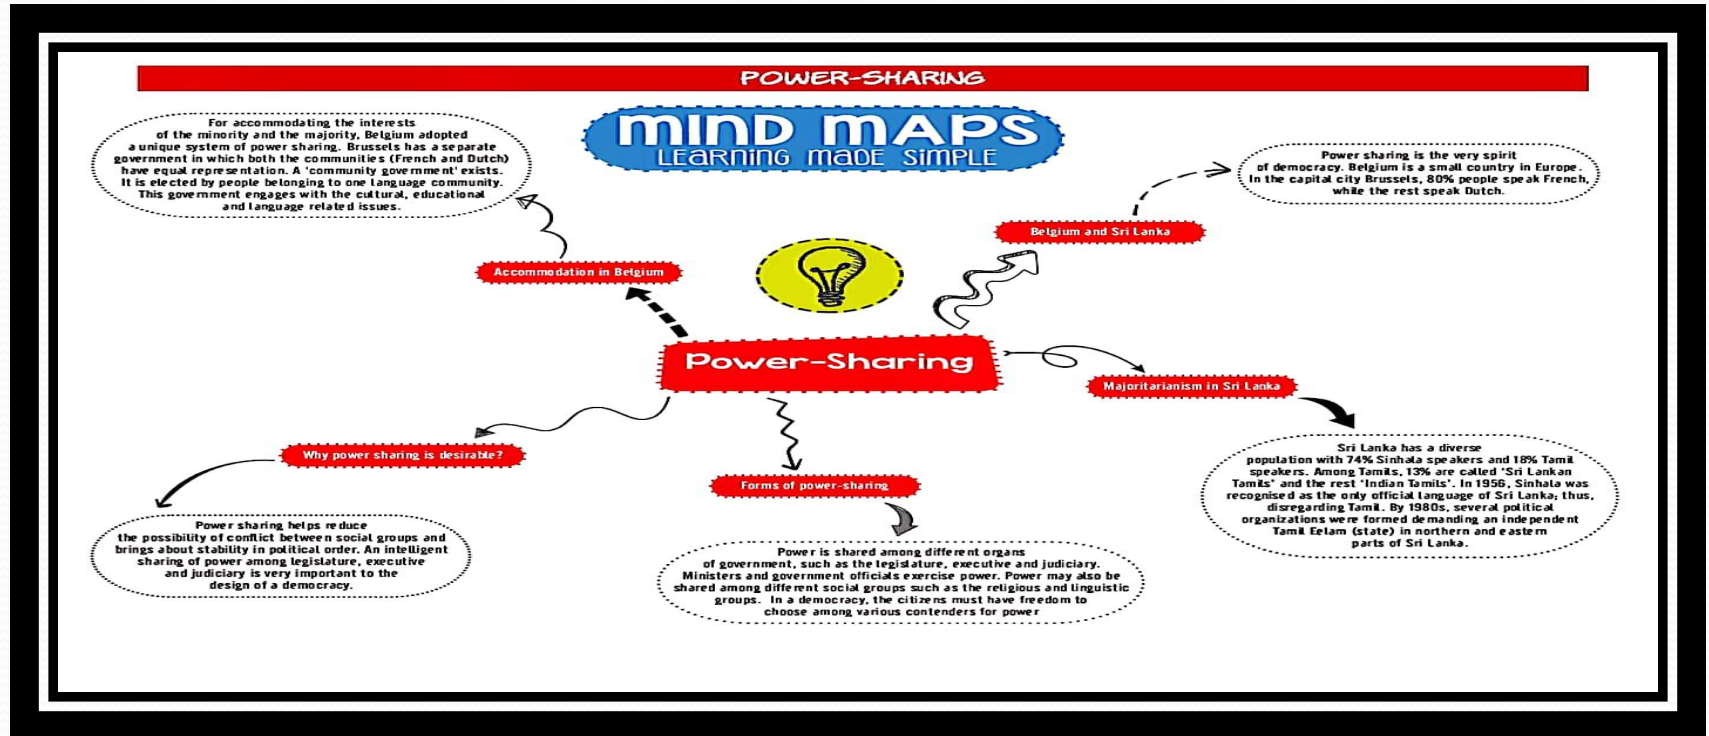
POWER-SHARING

MIND MAPS
LEARNING MADE SIMPLE

For accommodating the interests of the minority and the majority, Belgium adopted a unique system of power sharing. Brussels has a separate government in which both the communities (French and Dutch) have equal representation. A 'community government' exists. It is elected by people belonging to one language community. This government engages with the cultural, educational and language related issues.

Power sharing is the very spirit of democracy. Belgium is a small country in Europe. In the capital city Brussels, 80% people speak French, while the rest speak Dutch.

Belgium and Sri Lanka

Accommodation in Belgium

Power-Sharing

Majoritarianism in Sri Lanka

Why power sharing is desirable?

Forms of power-sharing

Sri Lanka has a diverse population with 74% Sinhala speakers and 18% Tamil speakers. Among Tamils, 13% are called 'Sri Lankan Tamils' and the rest 'Indian Tamils'. In 1956, Sinhala was recognised as the only official language of Sri Lanka; thus, disregarding Tamil. By 1980s, several political organizations were formed demanding an independent Tamil Eelam (state) in northern and eastern parts of Sri Lanka.

Power sharing helps reduce the possibility of conflict between social groups and brings about stability in political order. An intelligent sharing of power among legislature, executive and judiciary is very important to the design of a democracy.

Power is shared among different organs of government, such as the legislature, executive and judiciary. Ministers and government officials exercise power. Power may also be shared among different social groups such as the religious and linguistic groups. In a democracy, the citizens must have freedom to choose among various contenders for power